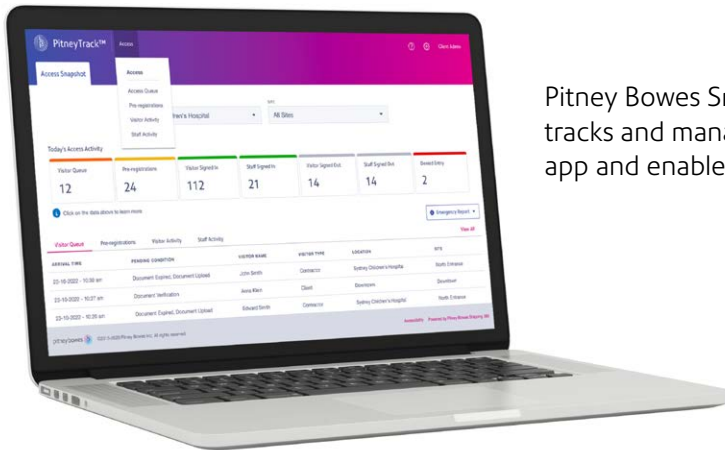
PitneyTrack™ Access

Client Admin

Access Snapshot

Access
Access Queue
Pre-registrations
Visitor Activity
Staff Activity

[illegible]ren's Hospital

Site
All Sites

Today's Access Activity

| Visitor Queue | Pre-registrations | Visitor Signed In | Staff Signed In | Visitor Signed Out | Staff Signed Out | Denied Entry |
|---|---|---|---|---|---|---|
| 12 | 24 | 112 | 21 | 14 | 14 | 2 |

Click on the data above to learn more

Emergency Report

View All

Visitor Queue | Pre-registrations | Visitor Activity | Staff Activity

| ARRIVAL TIME | PENDING CONDITION | VISITOR NAME | VISITOR TYPE | LOCATION | SITE |
|---|---|---|---|---|---|
| 23-10-2022 - 10:30 am | Document Expired, Document Upload | John Smith | Contractor | Sydney Children's Hospital | North Entrance |
| 23-10-2022 - 10:27 am | Document Verification | Anna Allen | Client | Downtown | Downtown |
| 23-10-2022 - 10:25 am | Document Expired, Document Upload | Edward Smith | Contractor | Sydney Children's Hospital | North Entrance |

Accessibility Powered by Pitney Bowes Shipping 360

pitney bowes © 2021-2022 Pitney Bowes Inc. All rights reserved.

Pitney Bowes S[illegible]
tracks and man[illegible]
app and enable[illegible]